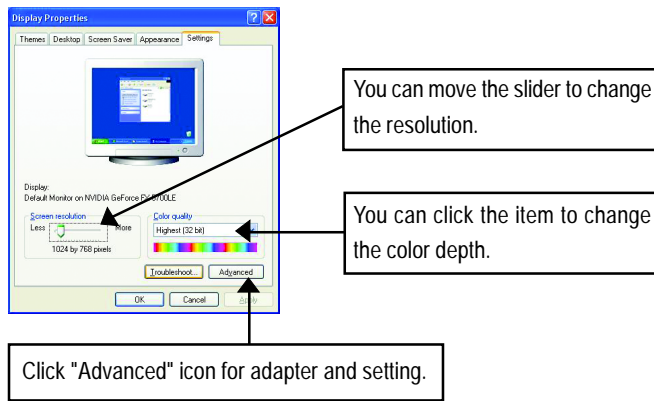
Display Properties

Themes | Desktop | Screen Saver | Appearance | Settings

Display:
Default Monitor on NVIDIA GeForce FX 5700LE

Screen resolution
Less More
1024 by 768 pixels

Color quality
Highest (32 bit)

Troubleshoot... Advanced

OK Cancel Apply

You can move the slider to change the resolution.

You can click the item to change the color depth.

Click "Advanced" icon for adapter and setting.